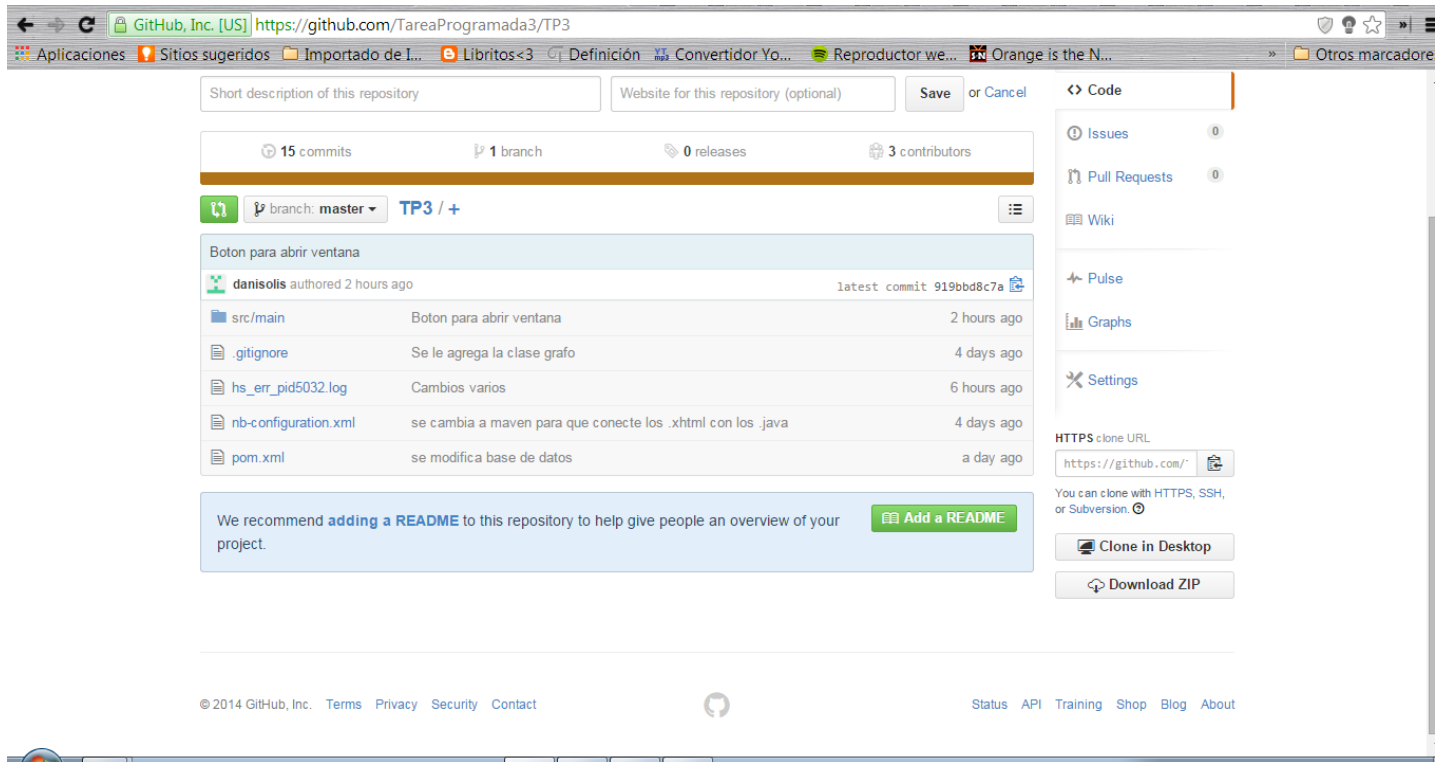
GitHub, Inc. [US] https://github.com/TareaProgramada3/TP3

Aplicaciones Sitios sugeridos Importado de I... Libritos<3 Definición Convertidor Yo... Reproductor we... Orange is the N... » Otros marcadore

Short description of this repository | Website for this repository (optional) | Save or Cancel

15 commits | 1 branch | 0 releases | 3 contributors

branch: master | TP3 / +

Boton para abrir ventana

danisolis authored 2 hours ago | latest commit 919bbd8c7a

| | | |
|---|---|---|
| src/main | Boton para abrir ventana | 2 hours ago |
| .gitignore | Se le agrega la clase grafo | 4 days ago |
| hs_err_pid5032.log | Cambios varios | 6 hours ago |
| nb-configuration.xml | se cambia a maven para que conecte los .xhtml con los .java | 4 days ago |
| pom.xml | se modifica base de datos | a day ago |

We recommend adding a README to this repository to help give people an overview of your project.

Add a README

<> Code
Issues 0
Pull Requests 0
Wiki
Pulse
Graphs
Settings

HTTPS clone URL
https://github.com/

You can clone with HTTPS, SSH, or Subversion.

Clone in Desktop
Download ZIP

© 2014 GitHub, Inc. Terms Privacy Security Contact

Status API Training Shop Blog About